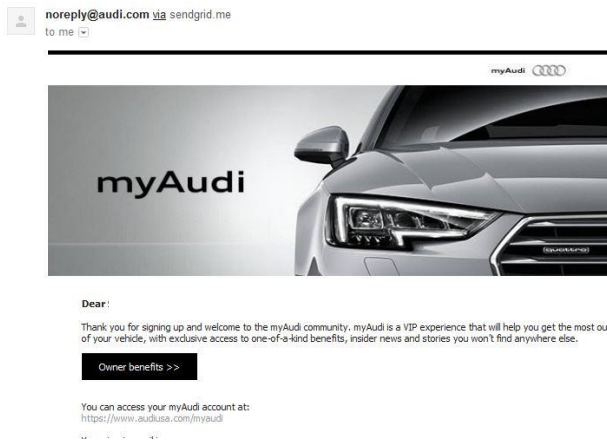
noreply@audi.com via sendgrid.me
to me

myAudi

myAudi

quattro

Dear:

Thank you for signing up and welcome to the myAudi community. myAudi is a VIP experience that will help you get the most ou of your vehicle, with exclusive access to one-of-a-kind benefits, insider news and stories you won't find anywhere else.

Owner benefits >>

You can access your myAudi account at:
https://www.audiusa.com/myaudi

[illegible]